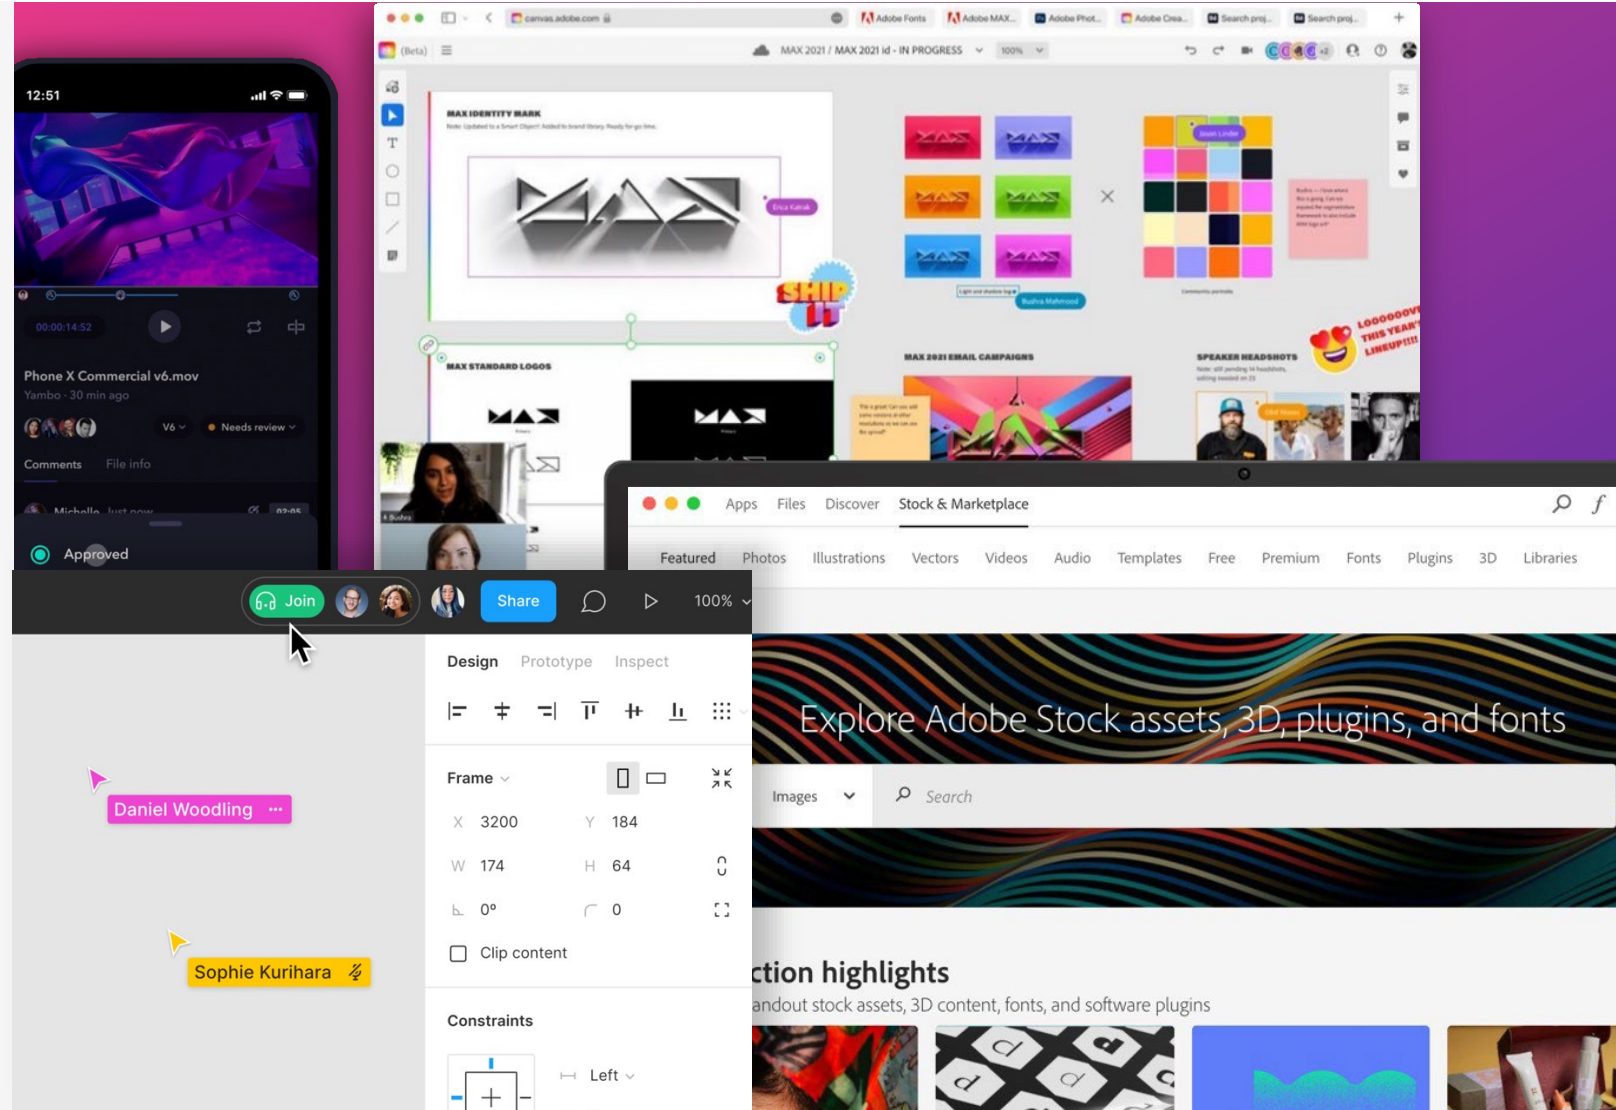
12:51

00:00:14:52

Phone X Commercial v6.mov
Yambo · 30 min ago

V6 Needs review

Comments File info

Michelle just now 02:05

Approved

canvas.adobe.com Adobe Fonts Adobe MAX... Adobe Phot... Adobe Crea... Search proj... Search proj...

(Beta) MAX 2021 / MAX 2021 id - IN PROGRESS 100%

MAX IDENTITY MARK

Erica Katrak

SHIP IT

MAX STANDARD LOGOS

MAX 2021 EMAIL CAMPAIGNS

SPEAKER HEADSHOTS

LOOOOOOVE THIS YEAR'S LINEUP!!!!

Bushra Mahmood

Bushra

Apps Files Discover Stock & Marketplace

Featured Photos Illustrations Vectors Videos Audio Templates Free Premium Fonts Plugins 3D Libraries

Explore Adobe Stock assets, 3D, plugins, and fonts

Images Search

ction highlights
andout stock assets, 3D content, fonts, and software plugins

Join Share 100%

Design Prototype Inspect

Frame

X 3200 Y 184

W 174 H 64

0° 0

Clip content

Constraints

Left

Daniel Woodling

Sophie Kurihara